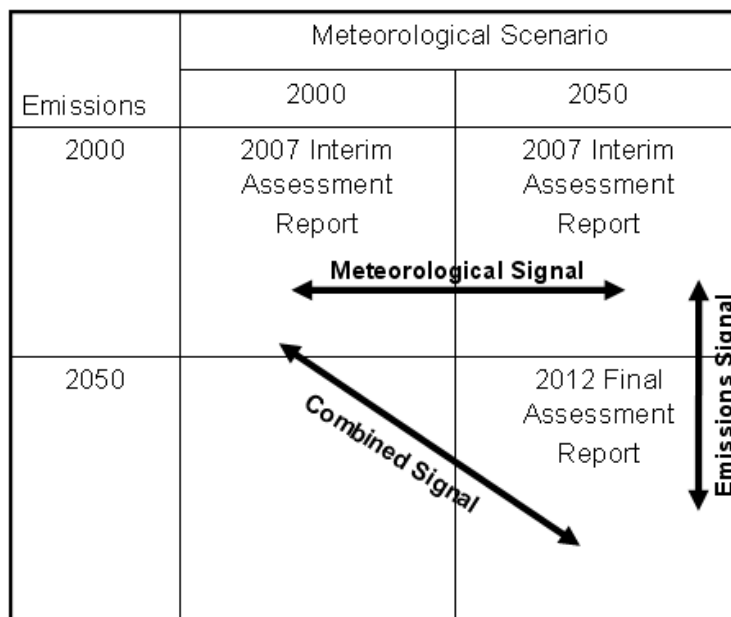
| | Meteorological Scenario | |
|---|---|---|
| Emissions | 2000 | 2050 |
| 2000 | 2007 Interim Assessment Report | 2007 Interim Assessment Report |
| 2050 | | 2012 Final Assessment Report |

Meteorological Signal

Emissions Signal

Combined Signal